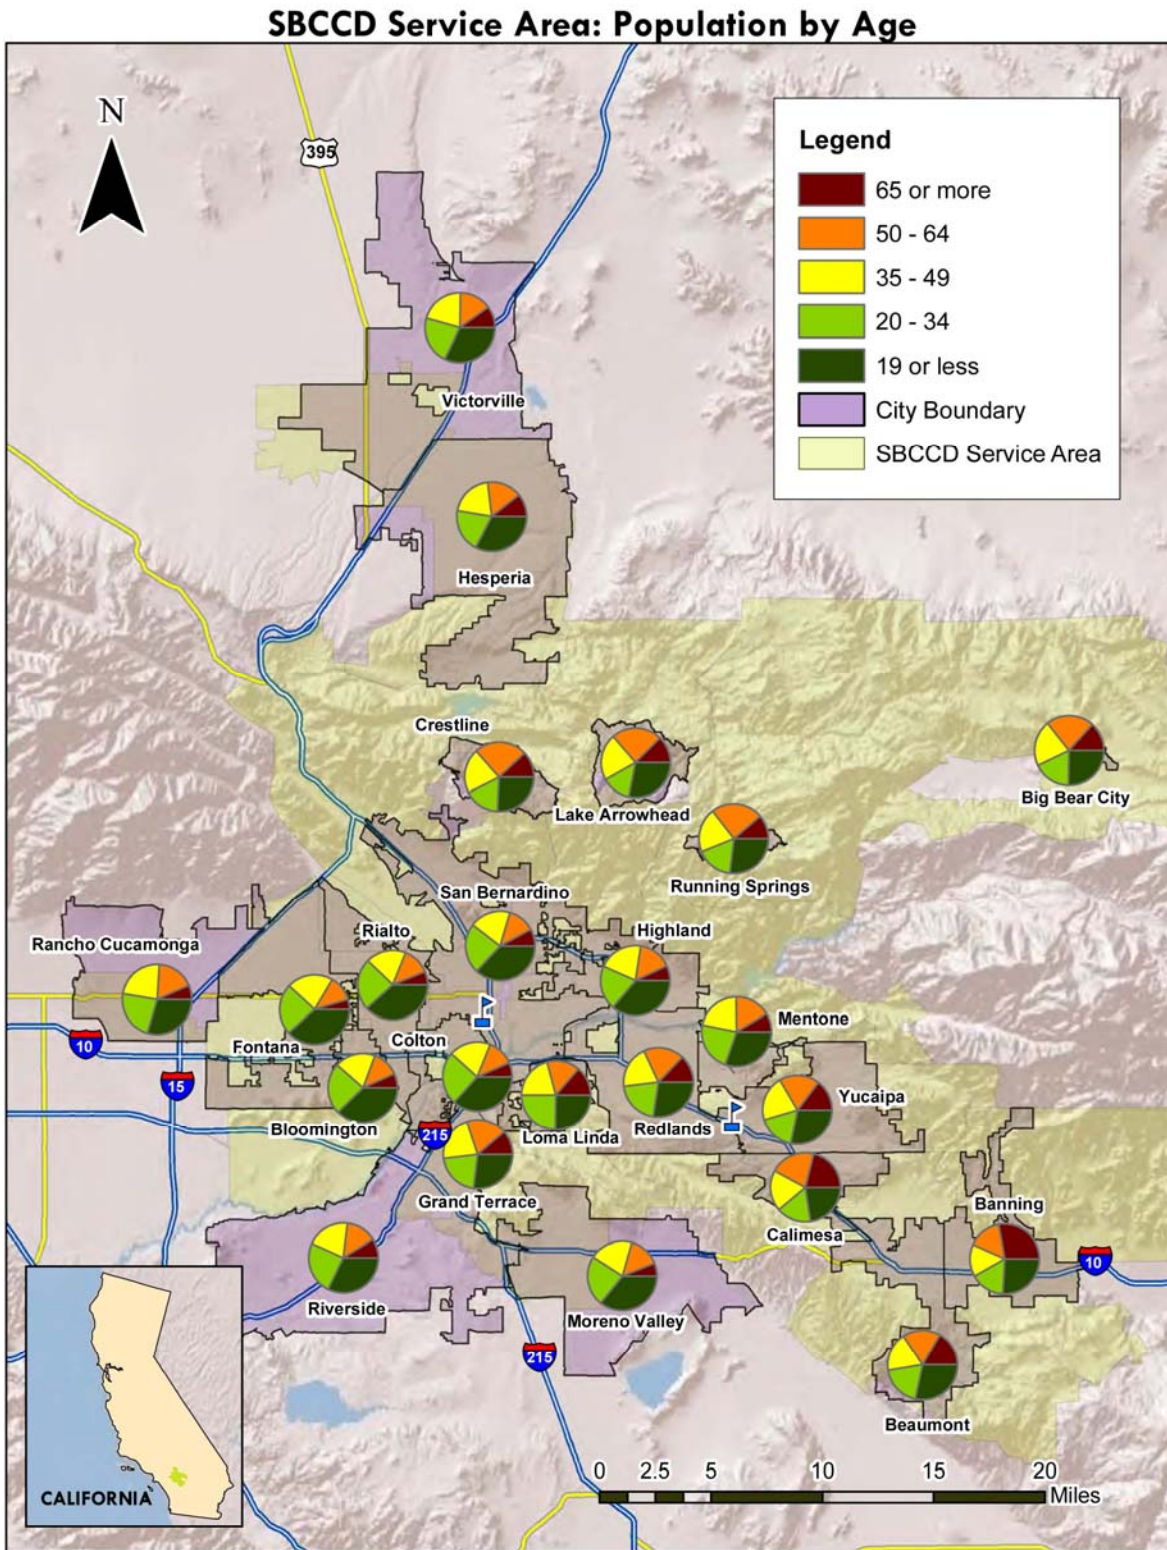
SBCCD Service Area: Population by Age

N

395

Legend
65 or more
50 - 64
35 - 49
20 - 34
19 or less
City Boundary
SBCCD Service Area

Victorville

Hesperia

Crestline

Lake Arrowhead

Big Bear City

Running Springs

San Bernardino

Rialto

Highland

Rancho Cucamonga

Mentone

10

Fontana

Colton

15

Yucaipa

Bloomington

215

Loma Linda

Redlands

Grand Terrace

Banning

Calimesa

10

Riverside

Moreno Valley

215

Beaumont

CALIFORNIA

0 2.5 5 10 15 20
Miles